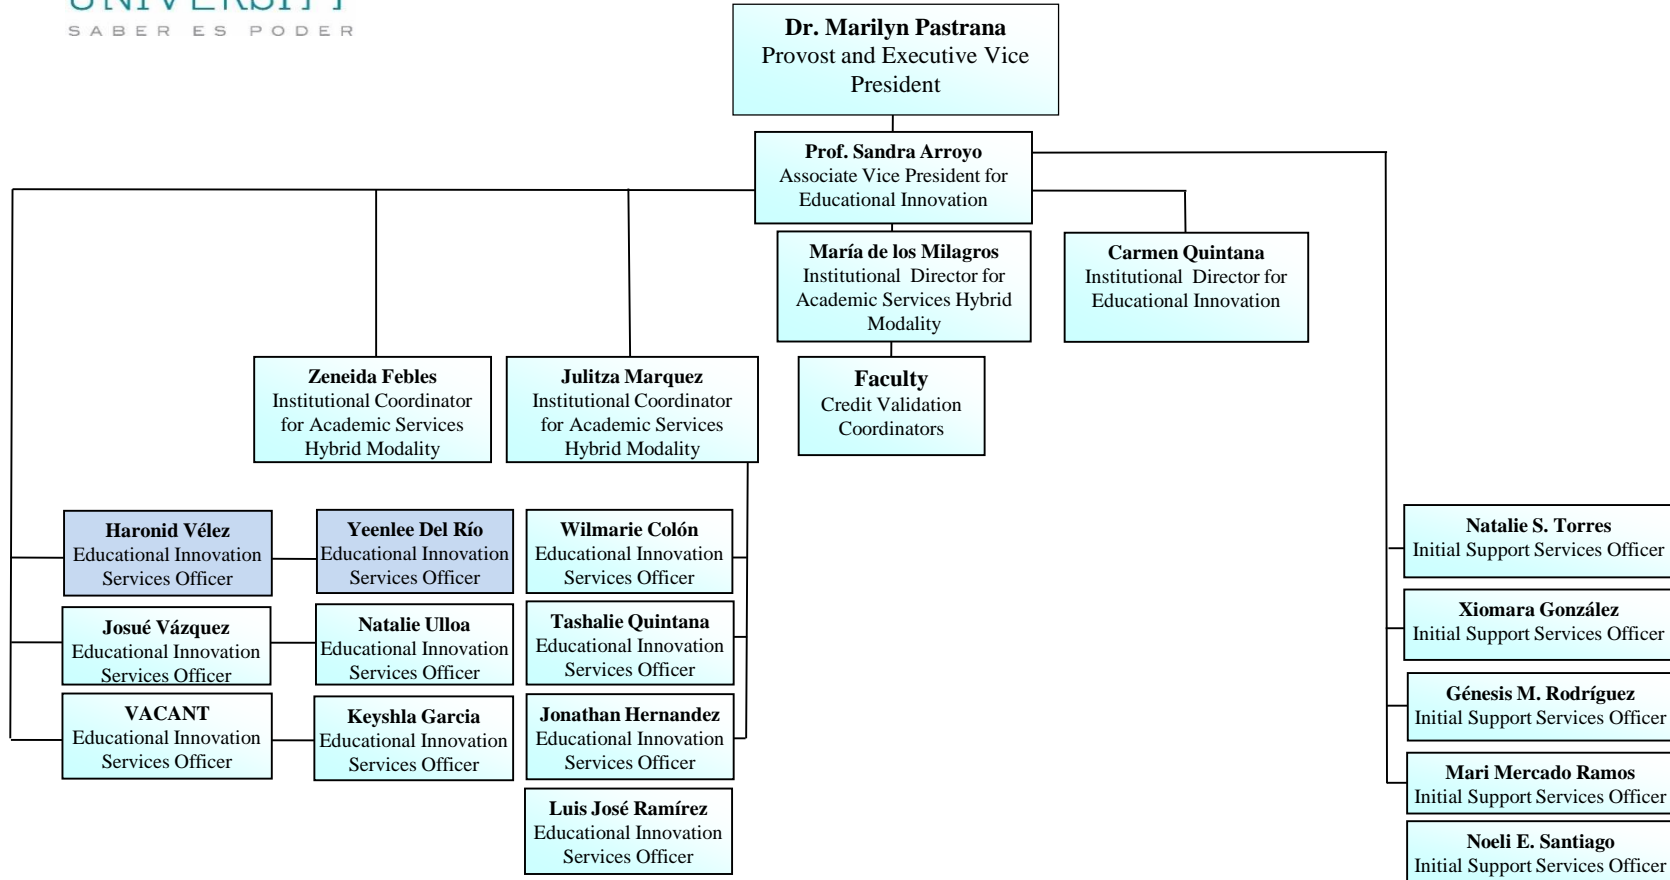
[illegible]
SABER ES PODER

**Dr. Marilyn Pastrana**
Provost and Executive Vice President

**Prof. Sandra Arroyo**
Associate Vice President for Educational Innovation

**María de los Milagros**
Institutional Director for Academic Services Hybrid Modality

**Carmen Quintana**
Institutional Director for Educational Innovation

**Faculty**
Credit Validation Coordinators

**Zeneida Febles**
Institutional Coordinator for Academic Services Hybrid Modality

**Julitza Marquez**
Institutional Coordinator for Academic Services Hybrid Modality

**Haronid Vélez**
Educational Innovation Services Officer

**Yeenlee Del Río**
Educational Innovation Services Officer

**Wilmarie Colón**
Educational Innovation Services Officer

**Josué Vázquez**
Educational Innovation Services Officer

**Natalie Ulloa**
Educational Innovation Services Officer

**Tashalie Quintana**
Educational Innovation Services Officer

**VACANT**
Educational Innovation Services Officer

**Keyshla Garcia**
Educational Innovation Services Officer

**Jonathan Hernandez**
Educational Innovation Services Officer

**Luis José Ramírez**
Educational Innovation Services Officer

**Natalie S. Torres**
Initial Support Services Officer

**Xiomara González**
Initial Support Services Officer

**Génesis M. Rodríguez**
Initial Support Services Officer

**Mari Mercado Ramos**
Initial Support Services Officer

**Noeli E. Santiago**
Initial Support Services Officer